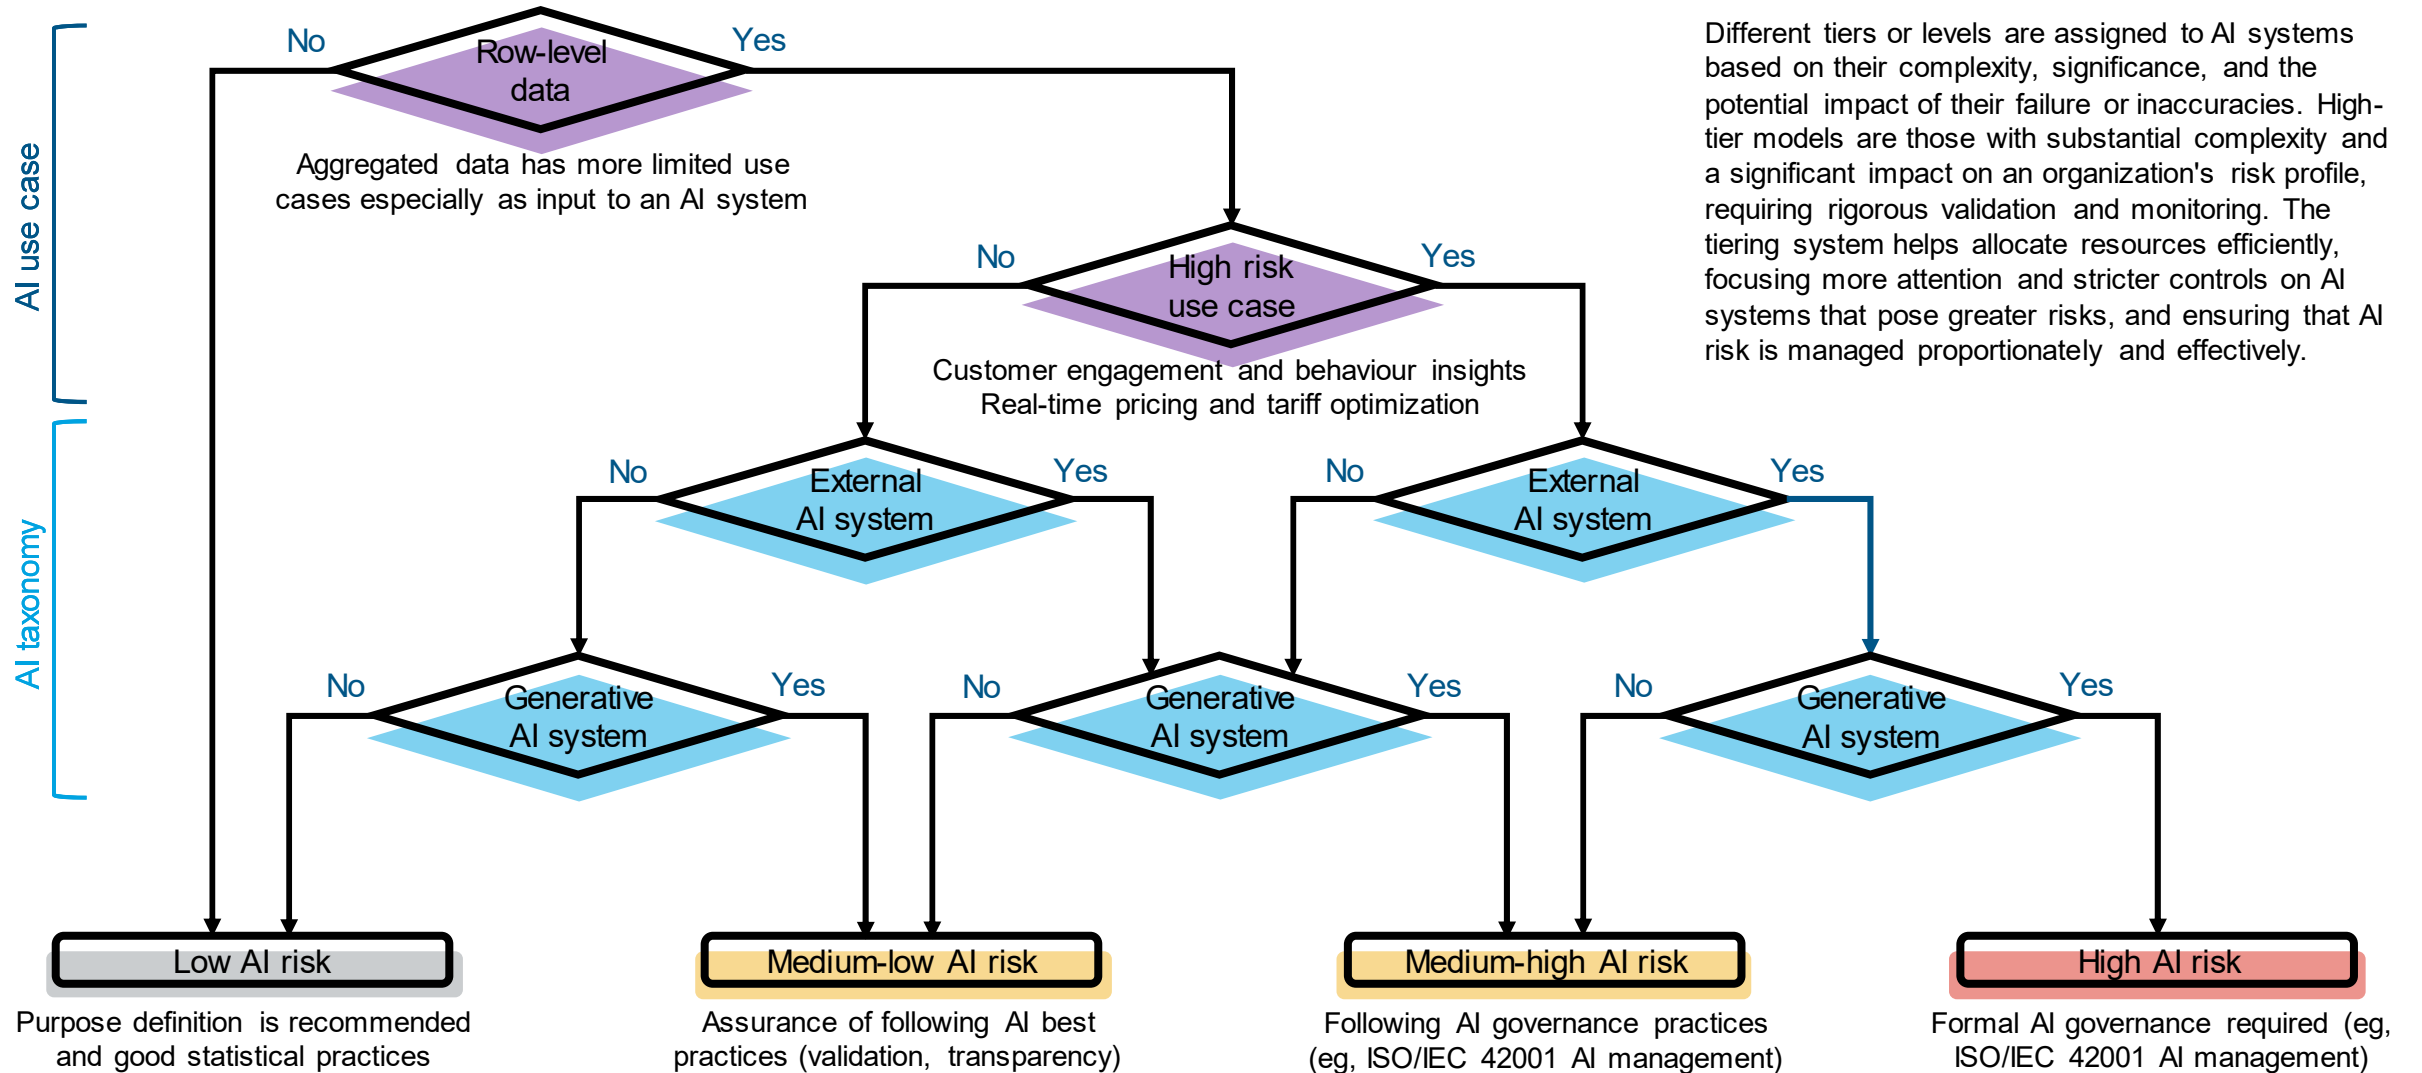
AI use case

AI taxonomy

No

Row-level data

Yes

Aggregated data has more limited use cases especially as input to an AI system

No

High risk use case

Yes

Customer engagement and behaviour insights
Real-time pricing and tariff optimization

No

External AI system

Yes

No

External AI system

Yes

No

Generative AI system

Yes

No

Generative AI system

Yes

No

Generative AI system

Yes

Different tiers or levels are assigned to AI systems based on their complexity, significance, and the potential impact of their failure or inaccuracies. High-tier models are those with substantial complexity and a significant impact on an organization's risk profile, requiring rigorous validation and monitoring. The tiering system helps allocate resources efficiently, focusing more attention and stricter controls on AI systems that pose greater risks, and ensuring that AI risk is managed proportionately and effectively.

Low AI risk

Purpose definition is recommended and good statistical practices

Medium-low AI risk

Assurance of following AI best practices (validation, transparency)

Medium-high AI risk

Following AI governance practices (eg, ISO/IEC 42001 AI management)

High AI risk

Formal AI governance required (eg, ISO/IEC 42001 AI management)